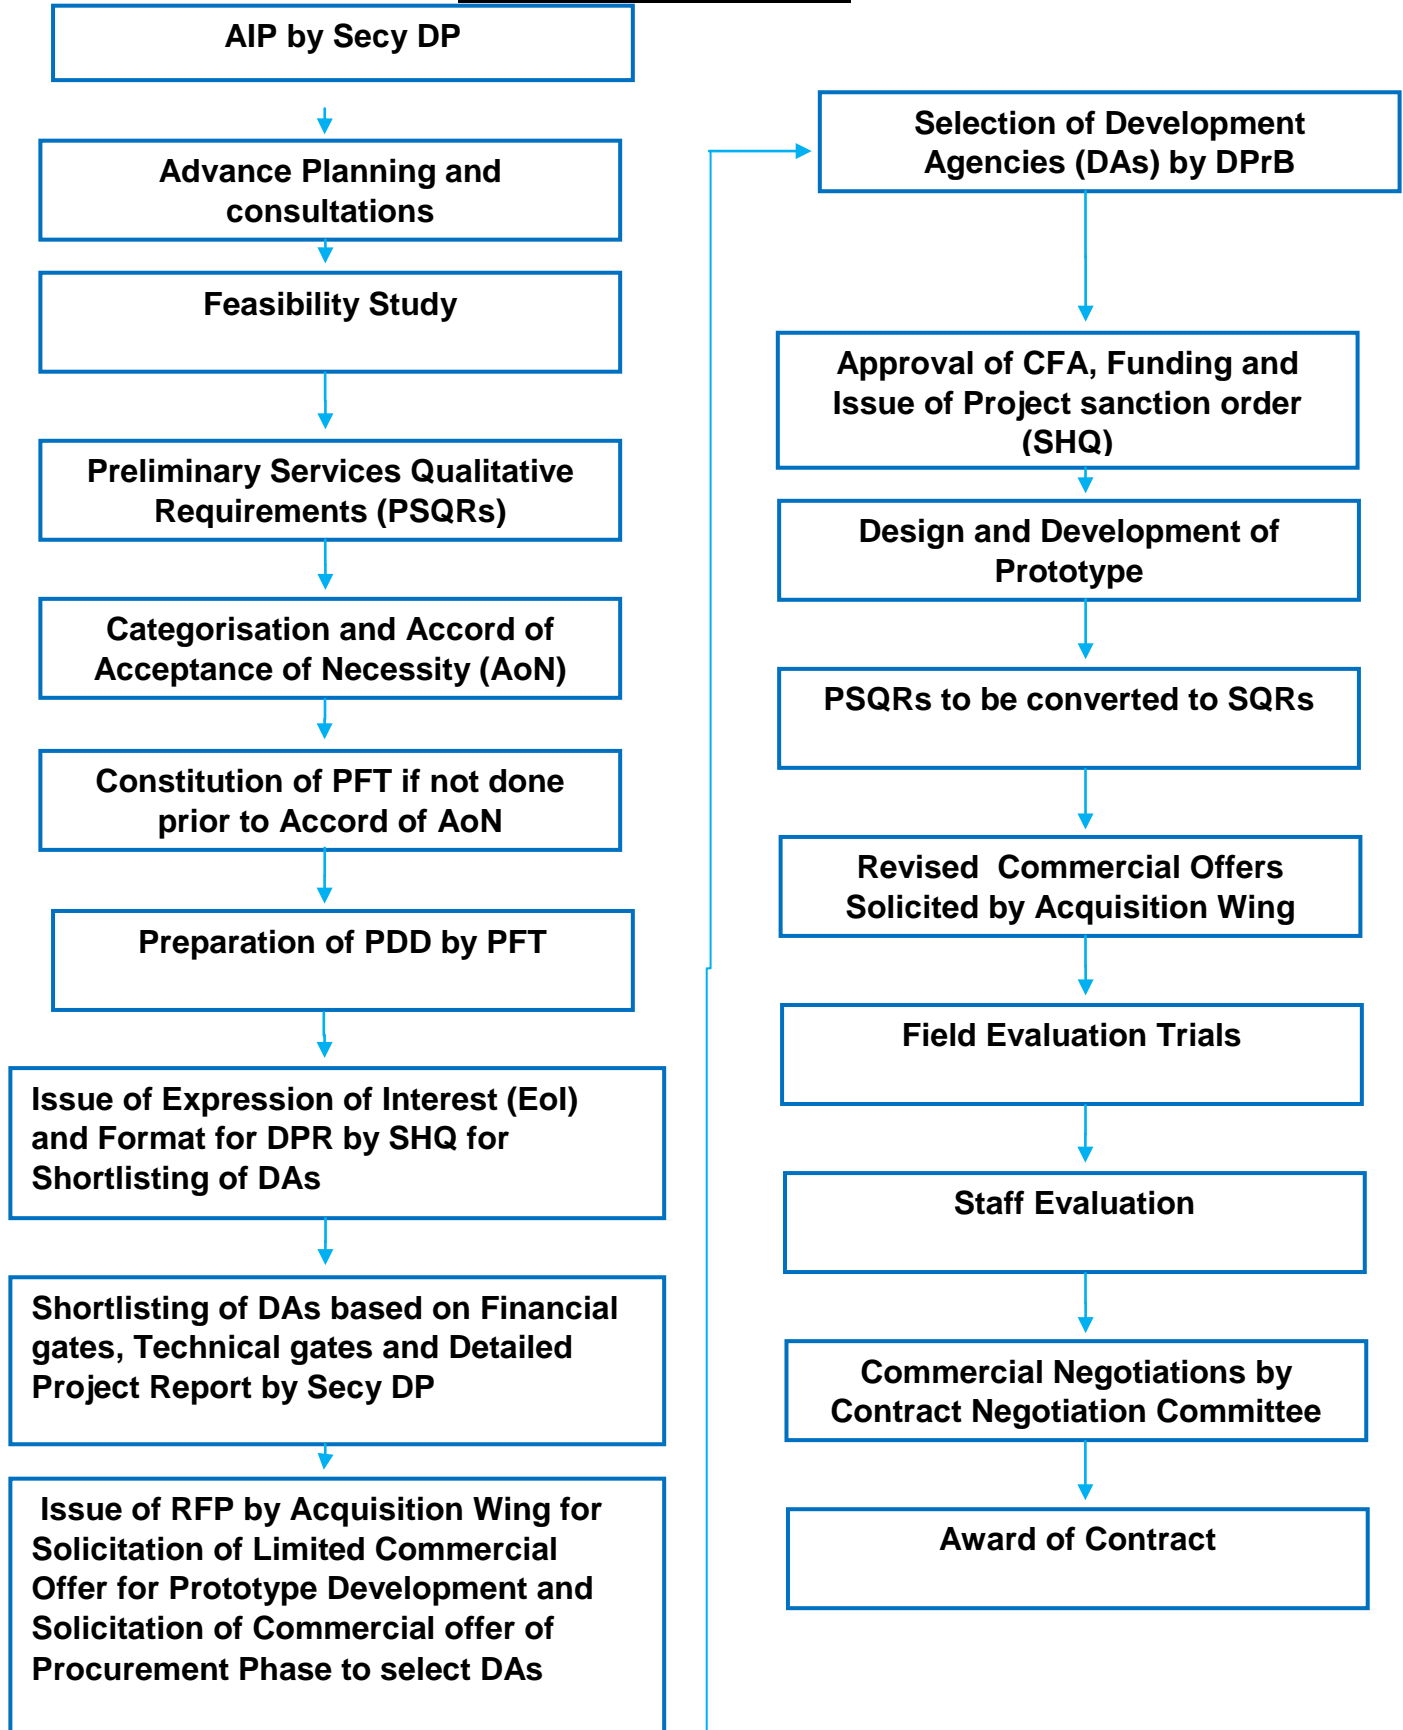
AIP by Secy DP

Advance Planning and consultations

Feasibility Study

Preliminary Services Qualitative Requirements (PSQRs)

Categorisation and Accord of Acceptance of Necessity (AoN)

Constitution of PFT if not done prior to Accord of AoN

Preparation of PDD by PFT

Issue of Expression of Interest (EoI) and Format for DPR by SHQ for Shortlisting of DAs

Shortlisting of DAs based on Financial gates, Technical gates and Detailed Project Report by Secy DP

Issue of RFP by Acquisition Wing for Solicitation of Limited Commercial Offer for Prototype Development and Solicitation of Commercial offer of Procurement Phase to select DAs

Selection of Development Agencies (DAs) by DPrB

Approval of CFA, Funding and Issue of Project sanction order (SHQ)

Design and Development of Prototype

PSQRs to be converted to SQRs

Revised Commercial Offers Solicited by Acquisition Wing

Field Evaluation Trials

Staff Evaluation

Commercial Negotiations by Contract Negotiation Committee

Award of Contract